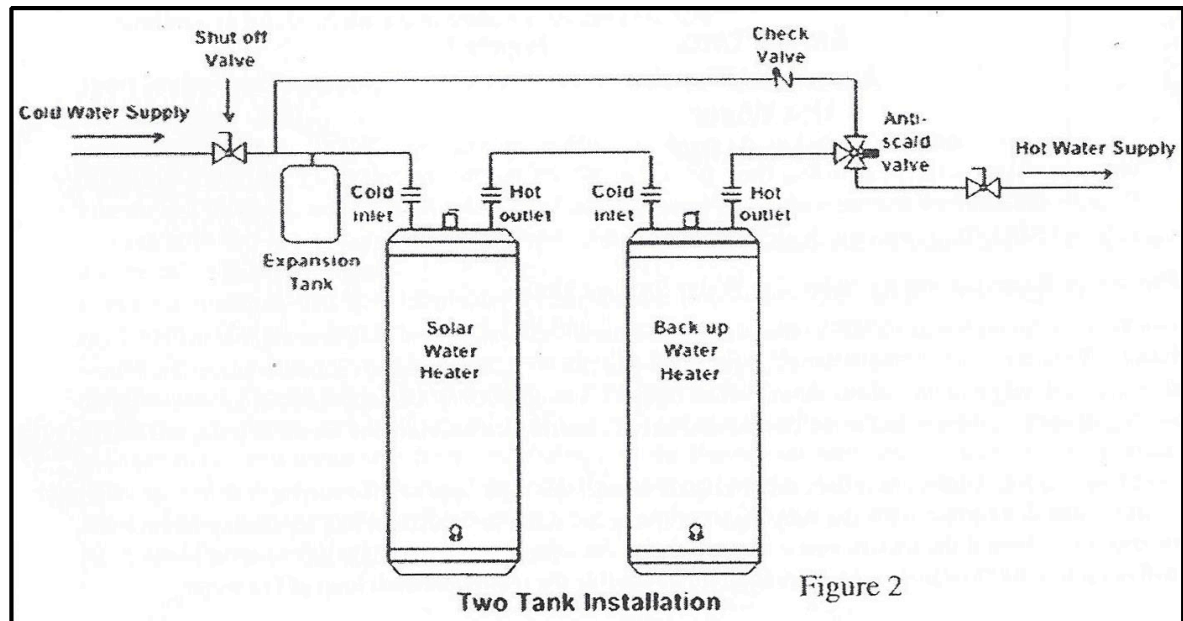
Shut off Valve

Check Valve

Cold Water Supply

Anti-scald valve

Hot Water Supply

Cold inlet

Hot outlet

Cold inlet

Hot outlet

Expansion Tank

Solar Water Heater

Back up Water Heater

Two Tank Installation

Figure 2